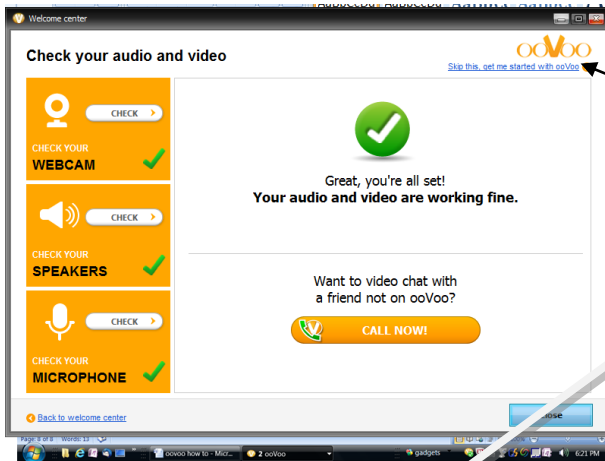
Welcome center

Check your audio and video

ooVoo

Skip this, get me started with ooVoo

CHECK

CHECK YOUR
WEBCAM

CHECK

CHECK YOUR
SPEAKERS

CHECK

CHECK YOUR
MICROPHONE

Great, you're all set!
Your audio and video are working fine.

Want to video chat with a friend not on ooVoo?

CALL NOW!

Back to welcome center

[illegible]ose

Page: 8 of 8 Words: 13

oovoo how to - Micr...

2 ooVoo

gadgets

6:21 PM